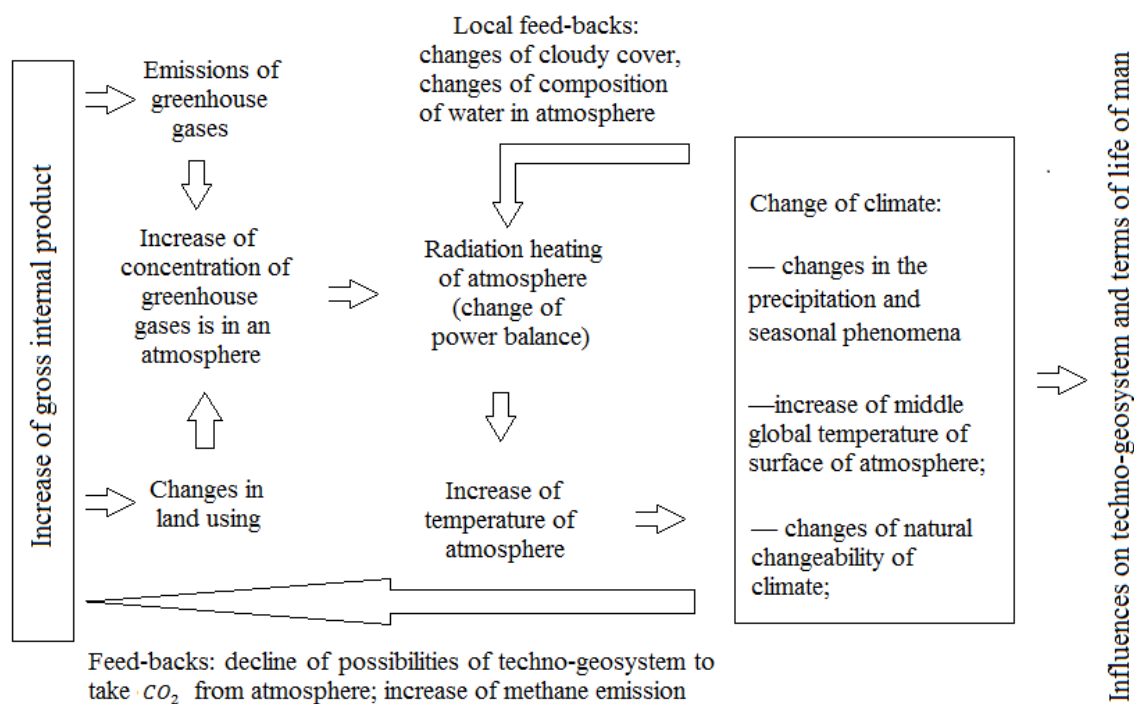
Increase of gross internal product

Emissions of greenhouse gases

Local feed-backs: changes of cloudy cover, changes of composition of water in atmosphere

Increase of concentration of greenhouse gases is in an atmosphere

Radiation heating of atmosphere (change of power balance)

Change of climate:

— changes in the precipitation and seasonal phenomena

—increase of middle global temperature of surface of atmosphere;

— changes of natural changeability of climate;

Changes in land using

Increase of temperature of atmosphere

Influences on techno-geosystem and terms of life of man

Feed-backs: decline of possibilities of techno-geosystem to take $CO_2$ from atmosphere; increase of methane emission